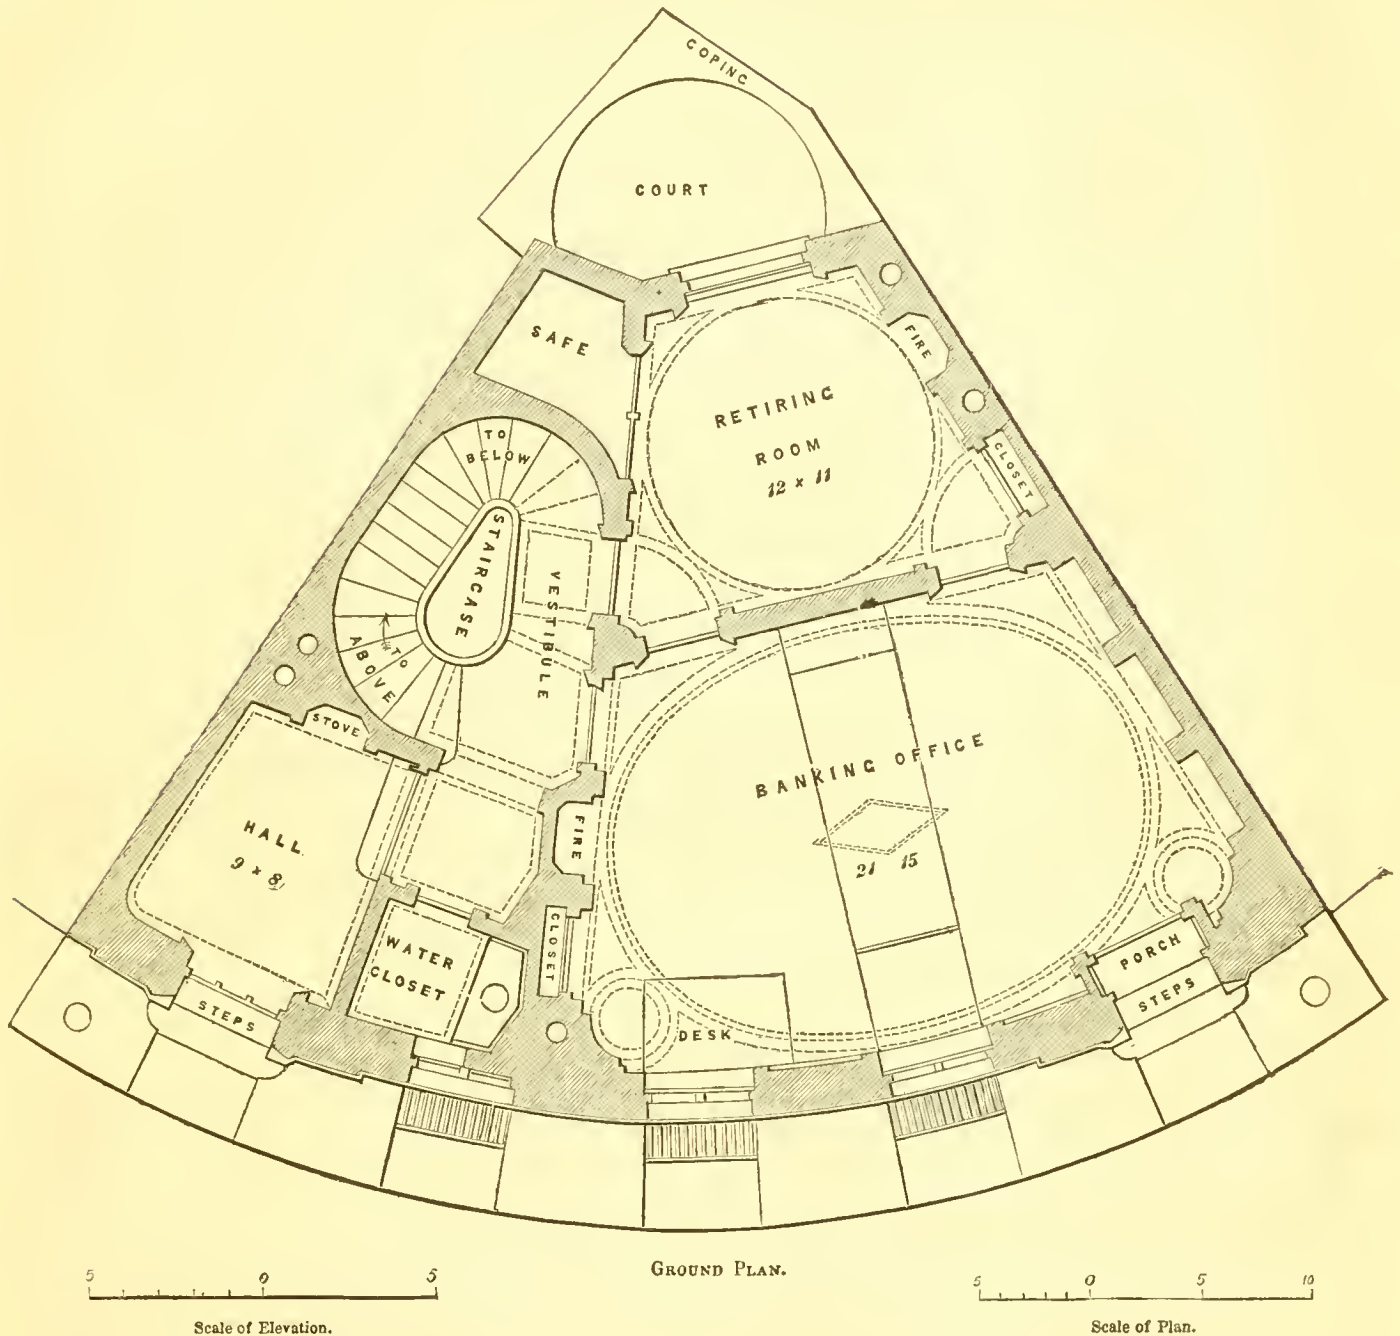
COPING

COURT

SAFE

FIRE

RETIRING ROOM 12 × 11

CLOSET

TO BELOW

STAIRCASE

VESTIBULE

TO ABOVE

STOVE

BANKING OFFICE

21 15

HALL 9 × 8

FIRE

WATER CLOSET

CLOSET

PORCH

STEPS

STEPS

DESK

Ground Plan.

5 0 5

Scale of Elevation.

5 0 5 10

Scale of Plan.